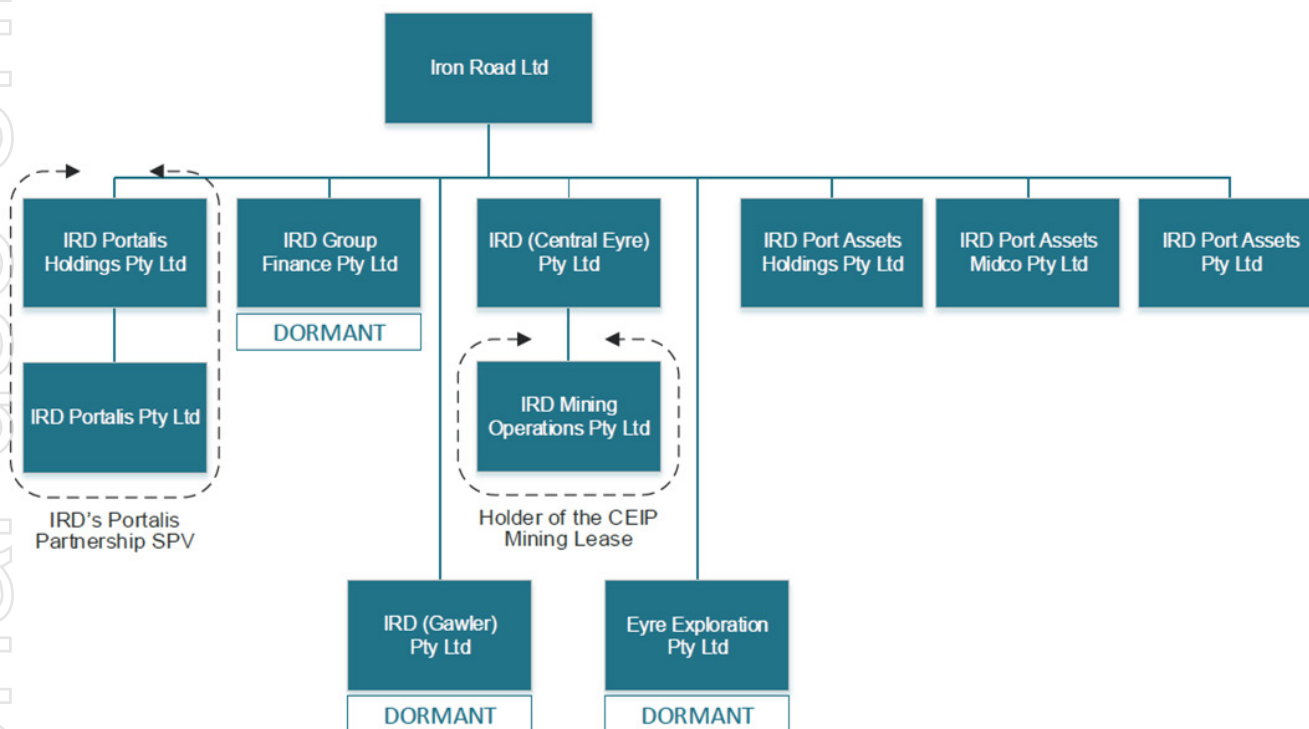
Iron Road Ltd

IRD Portalis Holdings Pty Ltd

IRD Portalis Pty Ltd

IRD's Portalis Partnership SPV

IRD Group Finance Pty Ltd

DORMANT

IRD (Central Eyre) Pty Ltd

IRD Mining Operations Pty Ltd

Holder of the CEIP Mining Lease

IRD Port Assets Holdings Pty Ltd

IRD Port Assets Midco Pty Ltd

IRD Port Assets Pty Ltd

IRD (Gawler) Pty Ltd

DORMANT

Eyre Exploration Pty Ltd

DORMANT